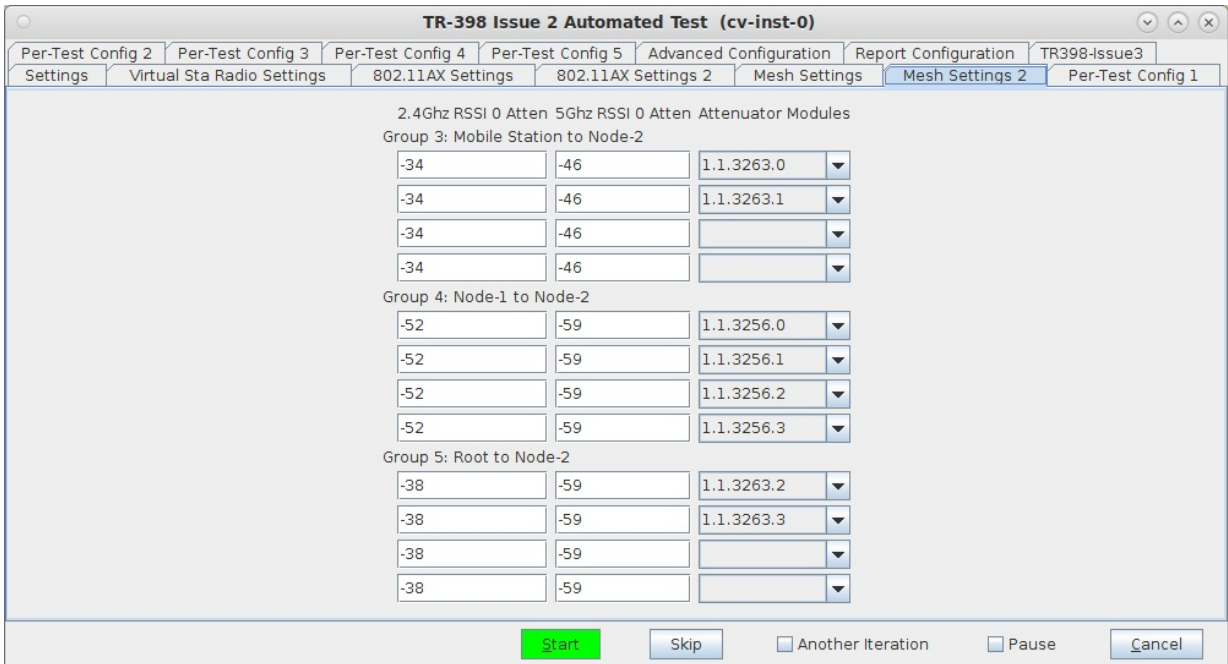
TR-398 Issue 2 Automated Test (cv-inst-0)

Per-Test Config 2 | Per-Test Config 3 | Per-Test Config 4 | Per-Test Config 5 | Advanced Configuration | Report Configuration | TR398-Issue3
Settings | Virtual Sta Radio Settings | 802.11AX Settings | 802.11AX Settings 2 | Mesh Settings | Mesh Settings 2 | Per-Test Config 1

2.4Ghz RSSI 0 Atten 5Ghz RSSI 0 Atten Attenuator Modules

Group 3: Mobile Station to Node-2

| | | |
|---|---|---|
| -34 | -46 | 1.1.3263.0 |
| -34 | -46 | 1.1.3263.1 |
| -34 | -46 | |
| -34 | -46 | |

Group 4: Node-1 to Node-2

| | | |
|---|---|---|
| -52 | -59 | 1.1.3256.0 |
| -52 | -59 | 1.1.3256.1 |
| -52 | -59 | 1.1.3256.2 |
| -52 | -59 | 1.1.3256.3 |

Group 5: Root to Node-2

| | | |
|---|---|---|
| -38 | -59 | 1.1.3263.2 |
| -38 | -59 | 1.1.3263.3 |
| -38 | -59 | |
| -38 | -59 | |

Start Skip Another Iteration Pause Cancel